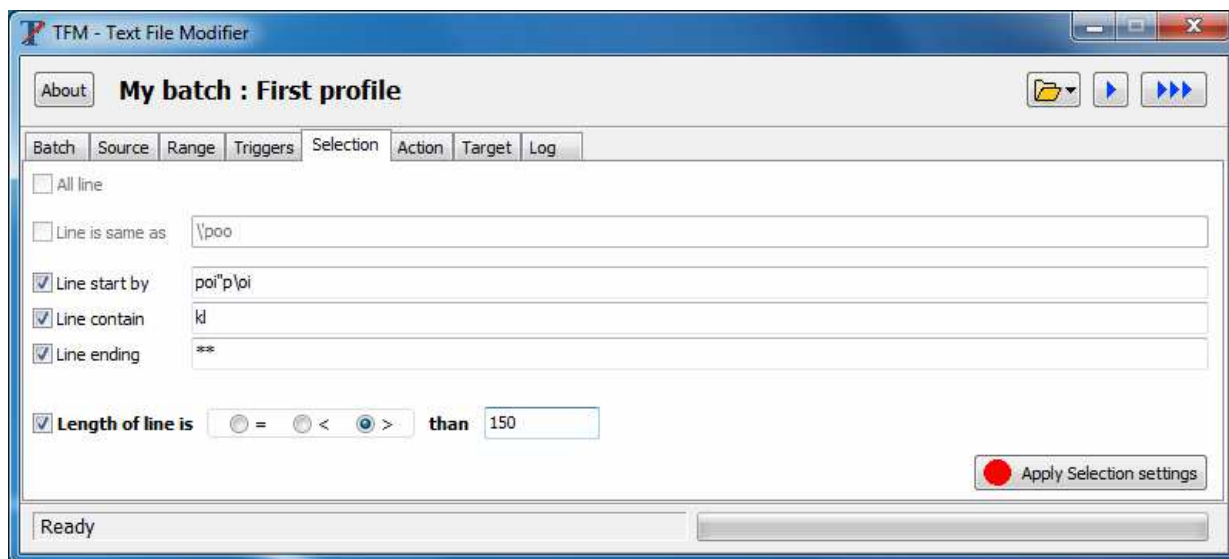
TFM - Text File Modifier

About

My batch : First profile

Batch | Source | Range | Triggers | Selection | Action | Target | Log

All line

Line is same as \\poo

Line start by poi"p\oi

Line contain kl

Line ending **

Length of line is = < > than 150

Apply Selection settings

Ready